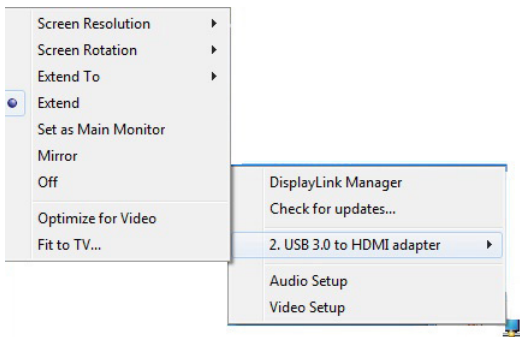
Screen Resolution
Screen Rotation
Extend To
Extend
Set as Main Monitor
Mirror
Off
Optimize for Video
Fit to TV...

DisplayLink Manager
Check for updates...
2. USB 3.0 to HDMI adapter
Audio Setup
Video Setup